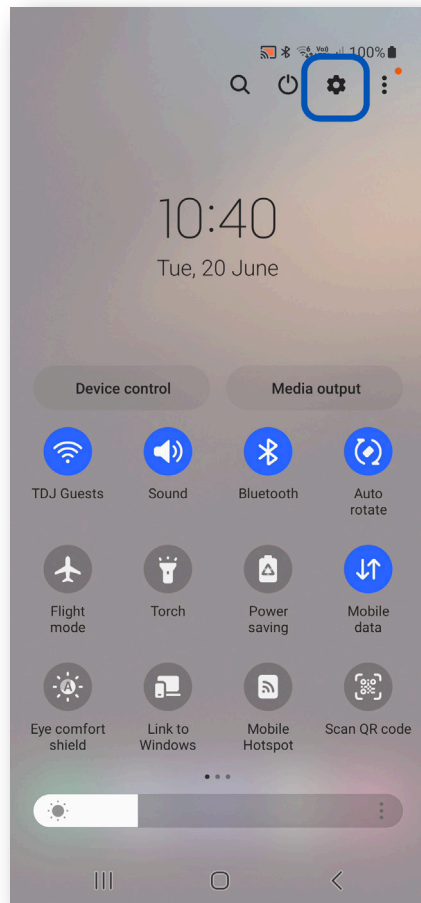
100%

10:40
Tue, 20 June

Device control

Media output

TDJ Guests

Sound

Bluetooth

Auto rotate

Flight mode

Torch

Power saving

Mobile data

Eye comfort shield

Link to Windows

Mobile Hotspot

Scan QR code